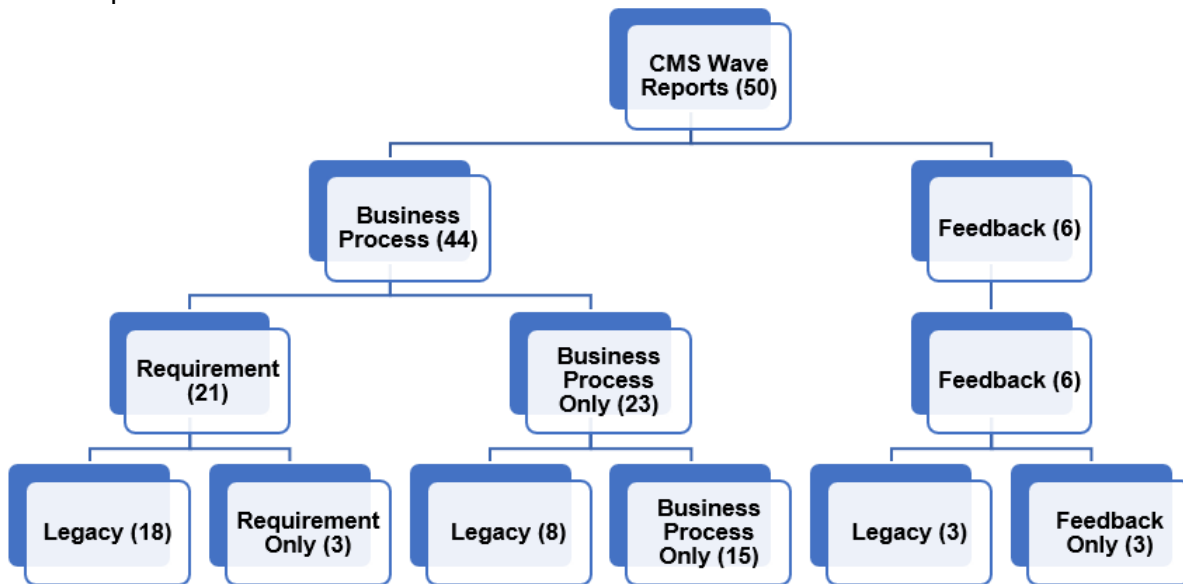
CMS Wave Reports (50)

Business Process (44)

Feedback (6)

Requirement (21)

Business Process Only (23)

Feedback (6)

Legacy (18)

Requirement Only (3)

Legacy (8)

Business Process Only (15)

Legacy (3)

Feedback Only (3)